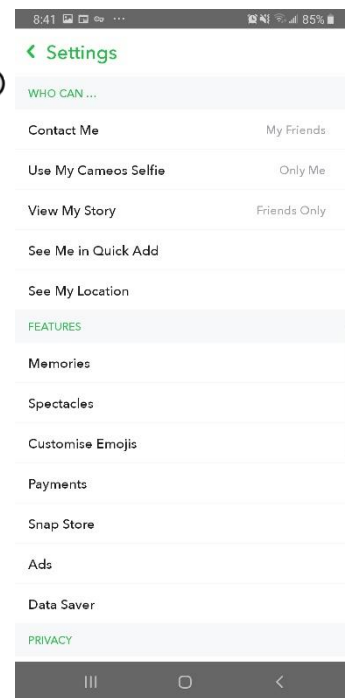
8:41 85%

< Settings

WHO CAN ...

Contact Me My Friends

Use My Cameos Selfie Only Me

View My Story Friends Only

See Me in Quick Add

See My Location

FEATURES

Memories

Spectacles

Customise Emojis

Payments

Snap Store

Ads

Data Saver

PRIVACY